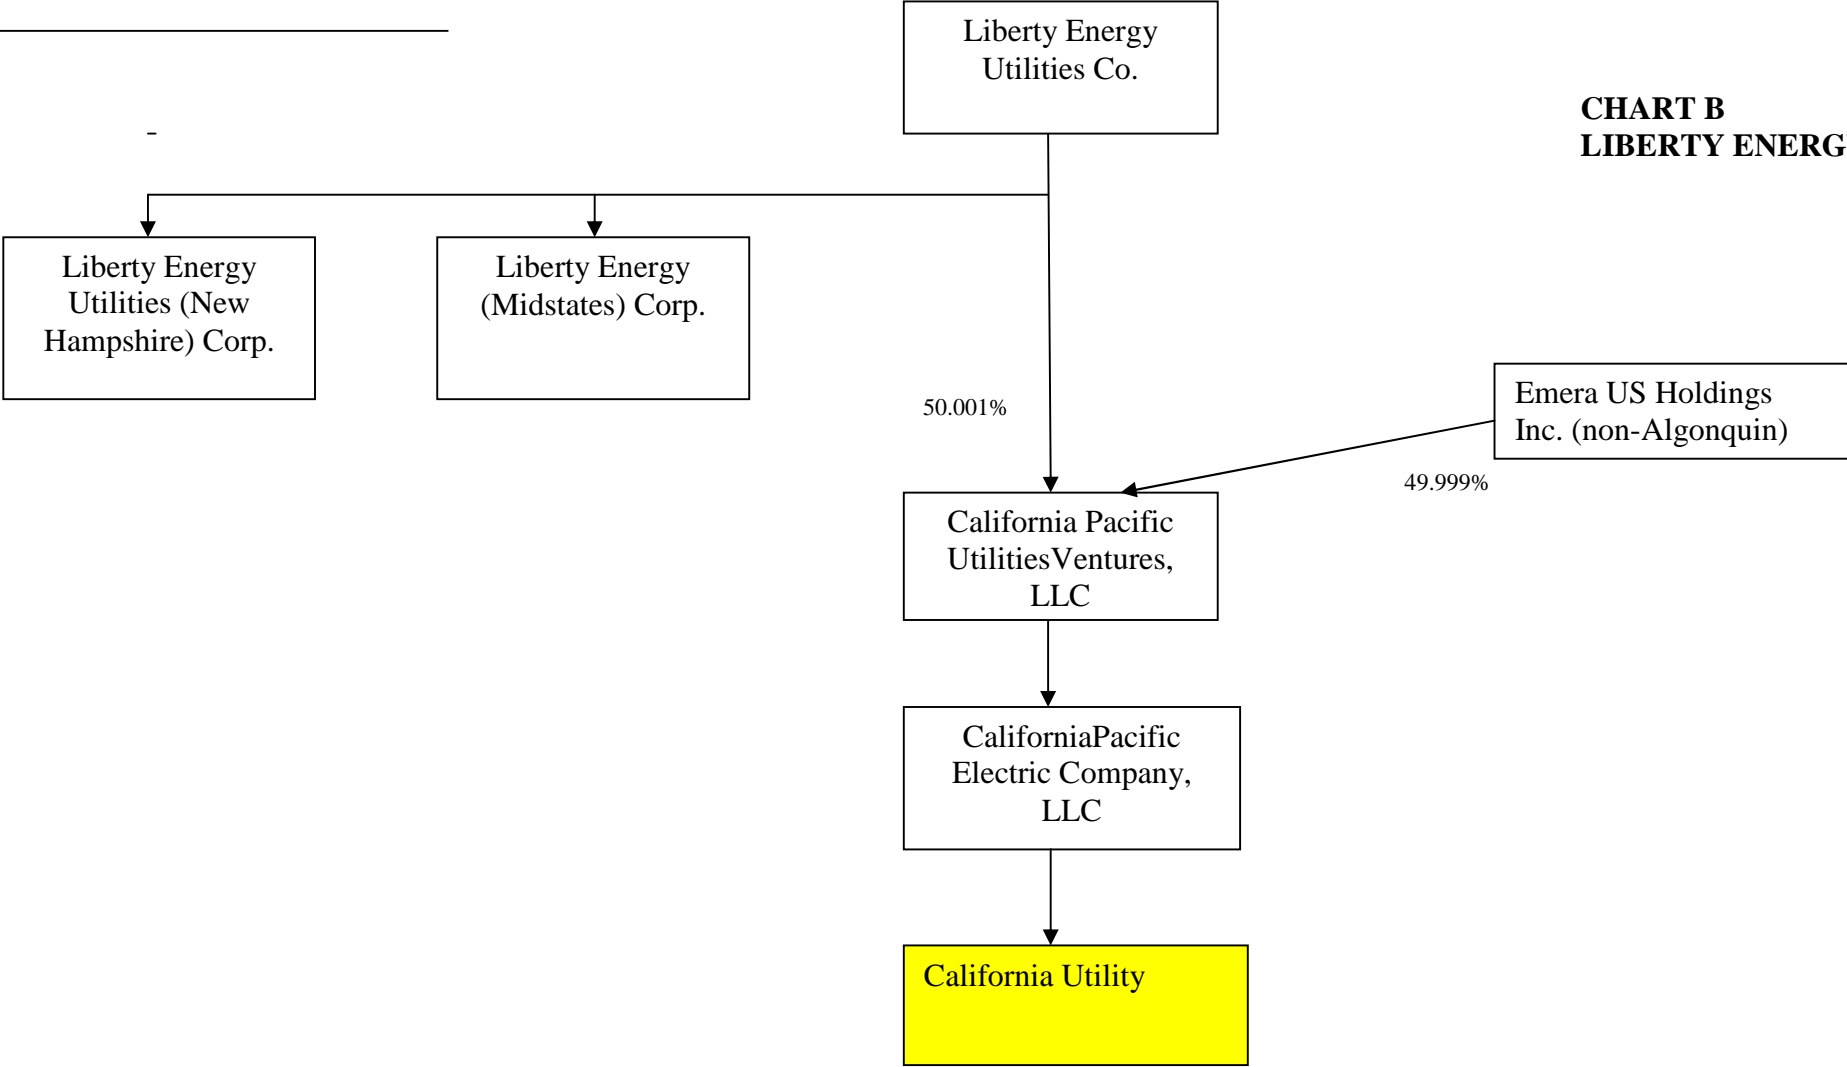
Liberty Energy Utilities Co.

CHART B
LIBERTY ENERG

-

Liberty Energy Utilities (New Hampshire) Corp.

Liberty Energy (Midstates) Corp.

50.001%

Emera US Holdings Inc. (non-Algonquin)

49.999%

California Pacific UtilitiesVentures, LLC

CaliforniaPacific Electric Company, LLC

California Utility